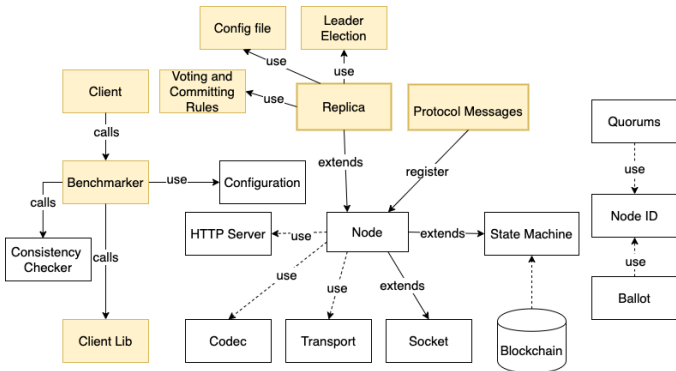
Config file

Leader Election

use

use

Client

Voting and Committing Rules

use

Replica

Protocol Messages

Quorums

calls

extends

register

use

Benchmarker

use

Configuration

calls

Node ID

HTTP Server

use

Node

extends

State Machine

Consistency Checker

calls

use

use

use

extends

Ballot

Client Lib

Codec

Transport

Socket

Blockchain